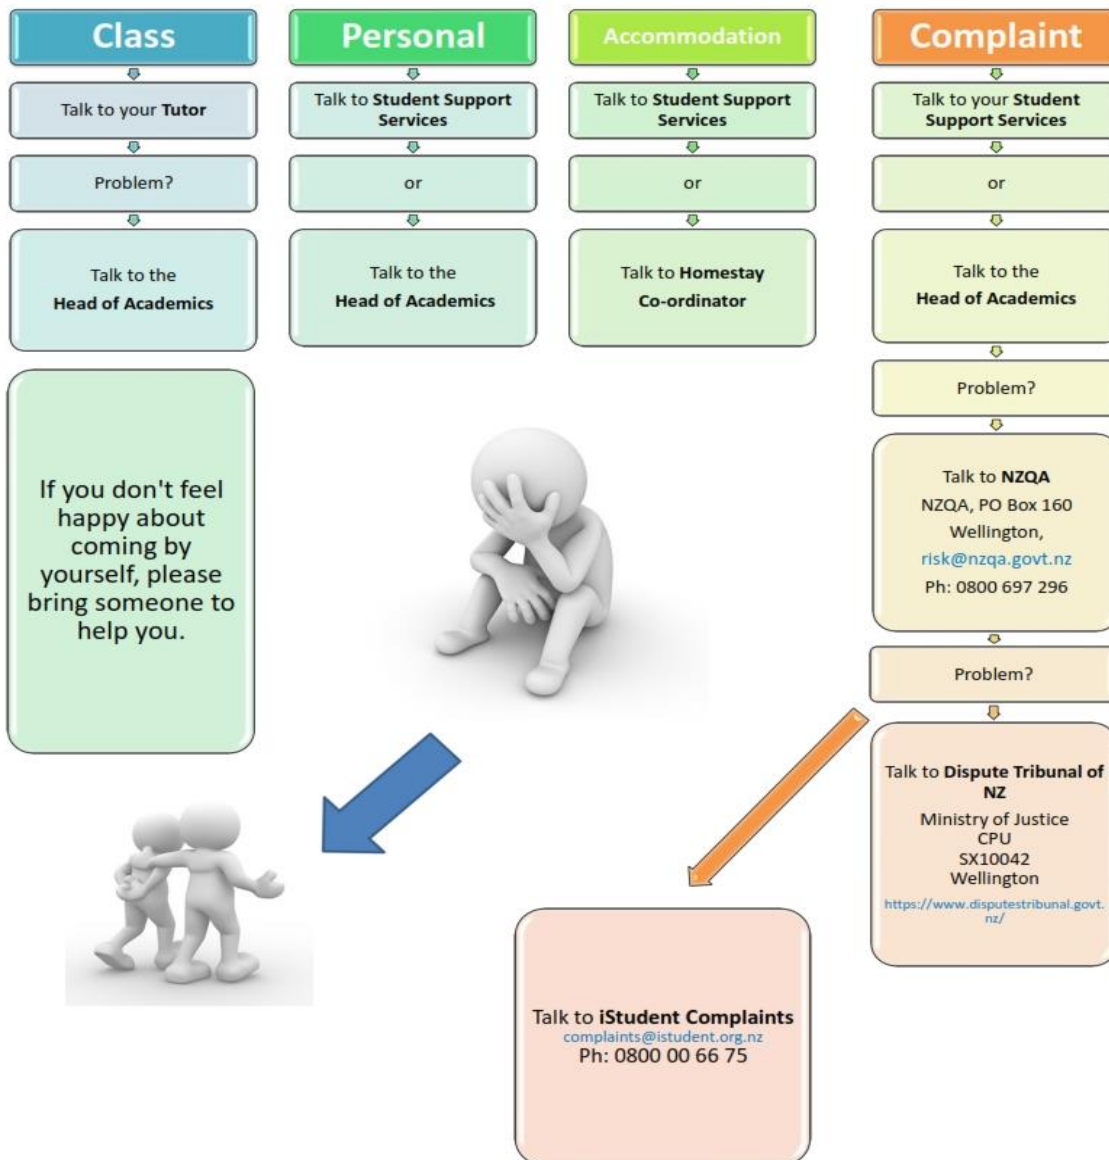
Class

Talk to your Tutor

Problem?

Talk to the Head of Academics

If you don't feel happy about coming by yourself, please bring someone to help you.

Personal

Talk to Student Support Services

or

Talk to the Head of Academics

Accommodation

Talk to Student Support Services

or

Talk to Homestay Co-ordinator

Complaint

Talk to your Student Support Services

or

Talk to the Head of Academics

Problem?

Talk to NZQA
NZQA, PO Box 160
Wellington,
risk@nzqa.govt.nz
Ph: 0800 697 296

Problem?

Talk to Dispute Tribunal of NZ
Ministry of Justice
CPU
SX10042
Wellington
https://www.disputestribunal.govt.nz/

Talk to iStudent Complaints
complaints@istudent.org.nz
Ph: 0800 00 66 75